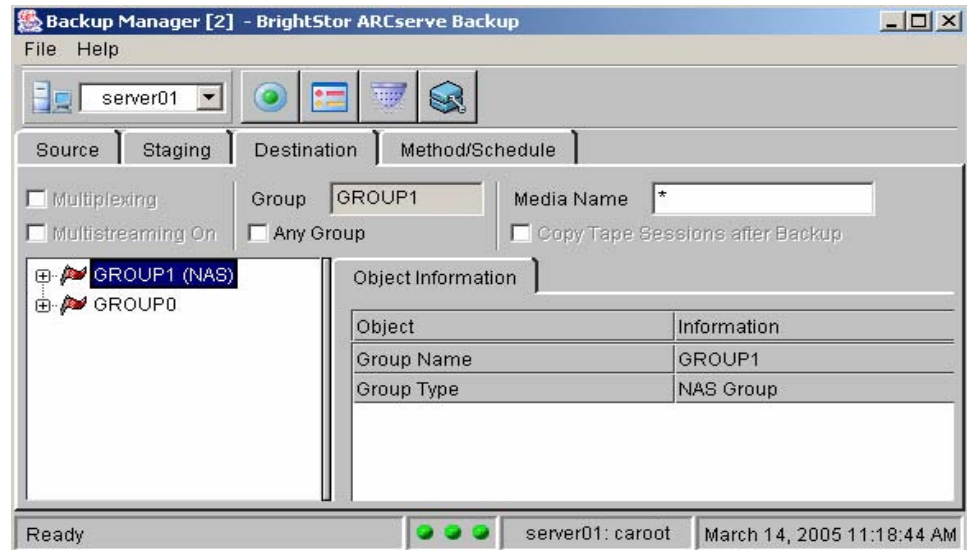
Backup Manager [2] - BrightStor ARCserve Backup

File Help

server01

Source | Staging | Destination | Method/Schedule

Multiplexing
Multistreaming On

Group GROUP1
Any Group

Media Name *
Copy Tape Sessions after Backup

GROUP1 (NAS)
GROUP0

Object Information

| Object | Information |
|---|---|
| Group Name | GROUP1 |
| Group Type | NAS Group |

Ready | server01: caroot | March 14, 2005 11:18:44 AM